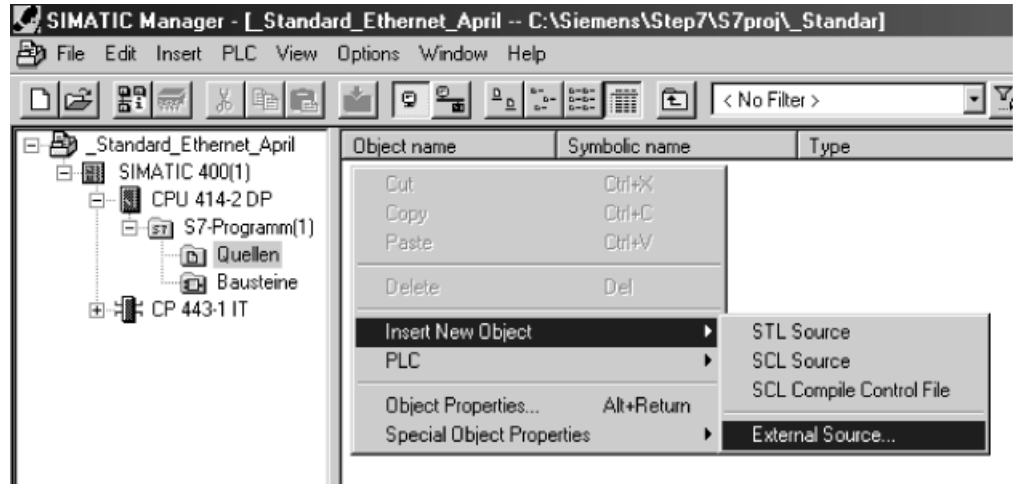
SIMATIC Manager - [_Standard_Ethernet_April -- C:\Siemens\Step7\S7proj\_Standar]

File Edit Insert PLC View Options Window Help

< No Filter >

_Standard_Ethernet_April
SIMATIC 400(1)
CPU 414-2 DP
S7-Programm(1)
Quellen
Bausteine
CP 443-1 IT

| Object name | Symbolic name | Type |
|---|---|---|

Cut Ctrl+X
Copy Ctrl+C
Paste Ctrl+V
Delete Del
Insert New Object
PLC
Object Properties... Alt+Return
Special Object Properties

STL Source
SCL Source
SCL Compile Control File
External Source...